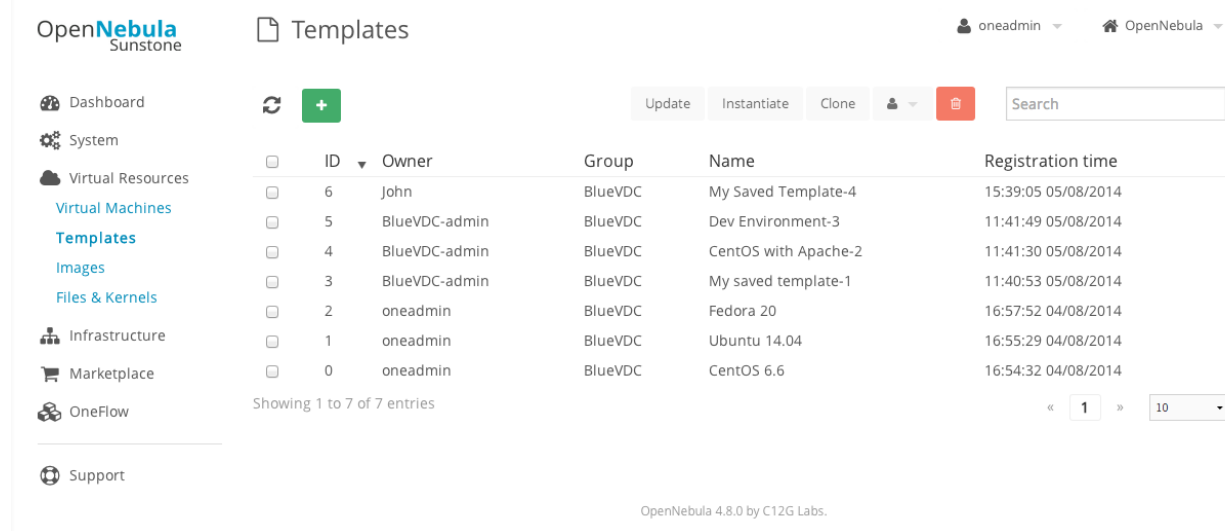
OpenNebula Sunstone

Templates

oneadmin

OpenNebula

Dashboard

System

Virtual Resources

Virtual Machines

Templates

Images

Files & Kernels

Infrastructure

Marketplace

OneFlow

Support

+

Update

Instantiate

Clone

Search

| | ID | Owner | Group | Name | Registration time |
|---|---|---|---|---|---|
| | 6 | John | BlueVDC | My Saved Template-4 | 15:39:05 05/08/2014 |
| | 5 | BlueVDC-admin | BlueVDC | Dev Environment-3 | 11:41:49 05/08/2014 |
| | 4 | BlueVDC-admin | BlueVDC | CentOS with Apache-2 | 11:41:30 05/08/2014 |
| | 3 | BlueVDC-admin | BlueVDC | My saved template-1 | 11:40:53 05/08/2014 |
| | 2 | oneadmin | BlueVDC | Fedora 20 | 16:57:52 04/08/2014 |
| | 1 | oneadmin | BlueVDC | Ubuntu 14.04 | 16:55:29 04/08/2014 |
| | 0 | oneadmin | BlueVDC | CentOS 6.6 | 16:54:32 04/08/2014 |

Showing 1 to 7 of 7 entries

« 1 »

10

OpenNebula 4.8.0 by C12G Labs.